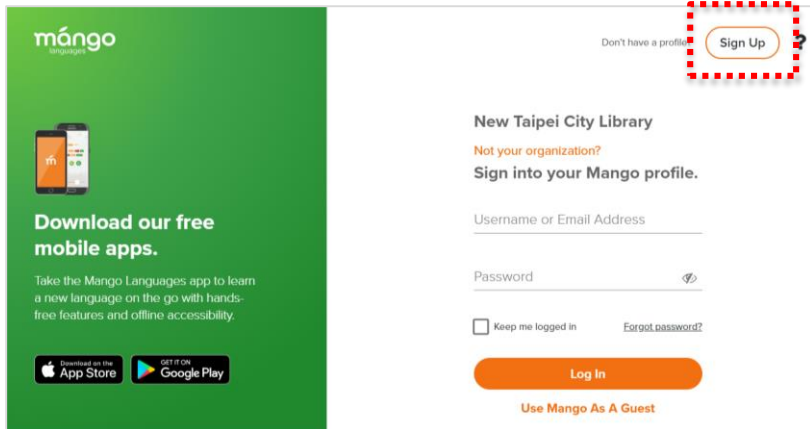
mángo
languages

Download our free mobile apps.

Take the Mango Languages app to learn a new language on the go with hands-free features and offline accessibility.

Download on the App Store

GET IT ON Google Play

Don't have a profile? Sign Up ?

New Taipei City Library

Not your organization?

Sign into your Mango profile.

Username or Email Address

Password

Keep me logged in

Forgot password?

Log In

Use Mango As A Guest